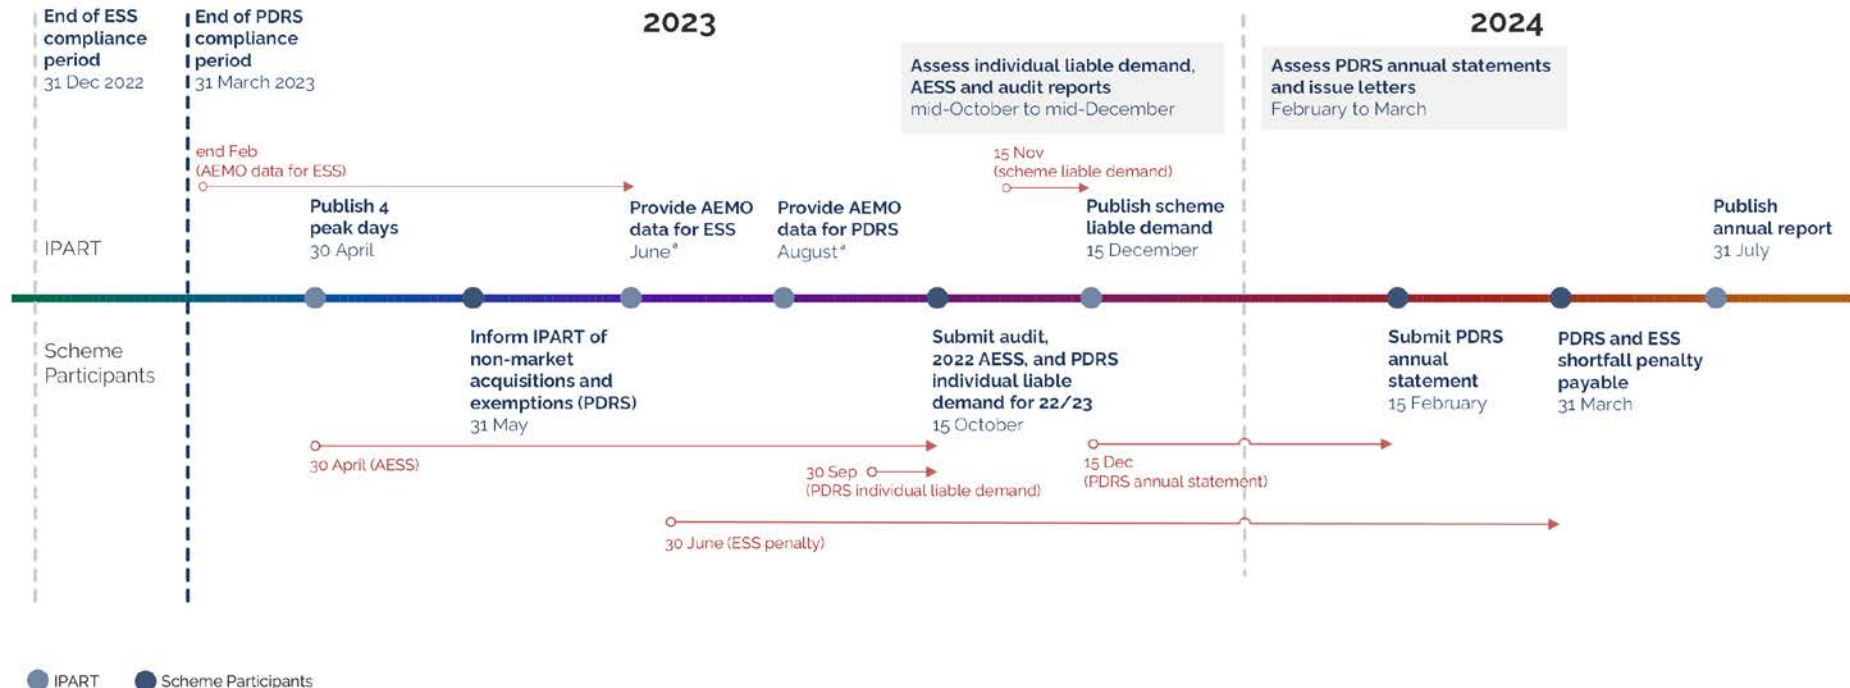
End of ESS compliance period
31 Dec 2022

End of PDRS compliance period
31 March 2023

2023

Assess individual liable demand, AESS and audit reports
mid-October to mid-December

2024

Assess PDRS annual statements and issue letters
February to March

end Feb
(AEMO data for ESS)

15 Nov
(scheme liable demand)

IPART

Publish 4 peak days
30 April

Provide AEMO data for ESS
June$^a$

Provide AEMO data for PDRS
August$^a$

Publish scheme liable demand
15 December

Publish annual report
31 July

Scheme Participants

Inform IPART of non-market acquisitions and exemptions (PDRS)
31 May

Submit audit, 2022 AESS, and PDRS individual liable demand for 22/23
15 October

Submit PDRS annual statement
15 February

PDRS and ESS shortfall penalty payable
31 March

30 April (AESS)

30 Sep
(PDRS individual liable demand)

15 Dec
(PDRS annual statement)

30 June (ESS penalty)

IPART   Scheme Participants